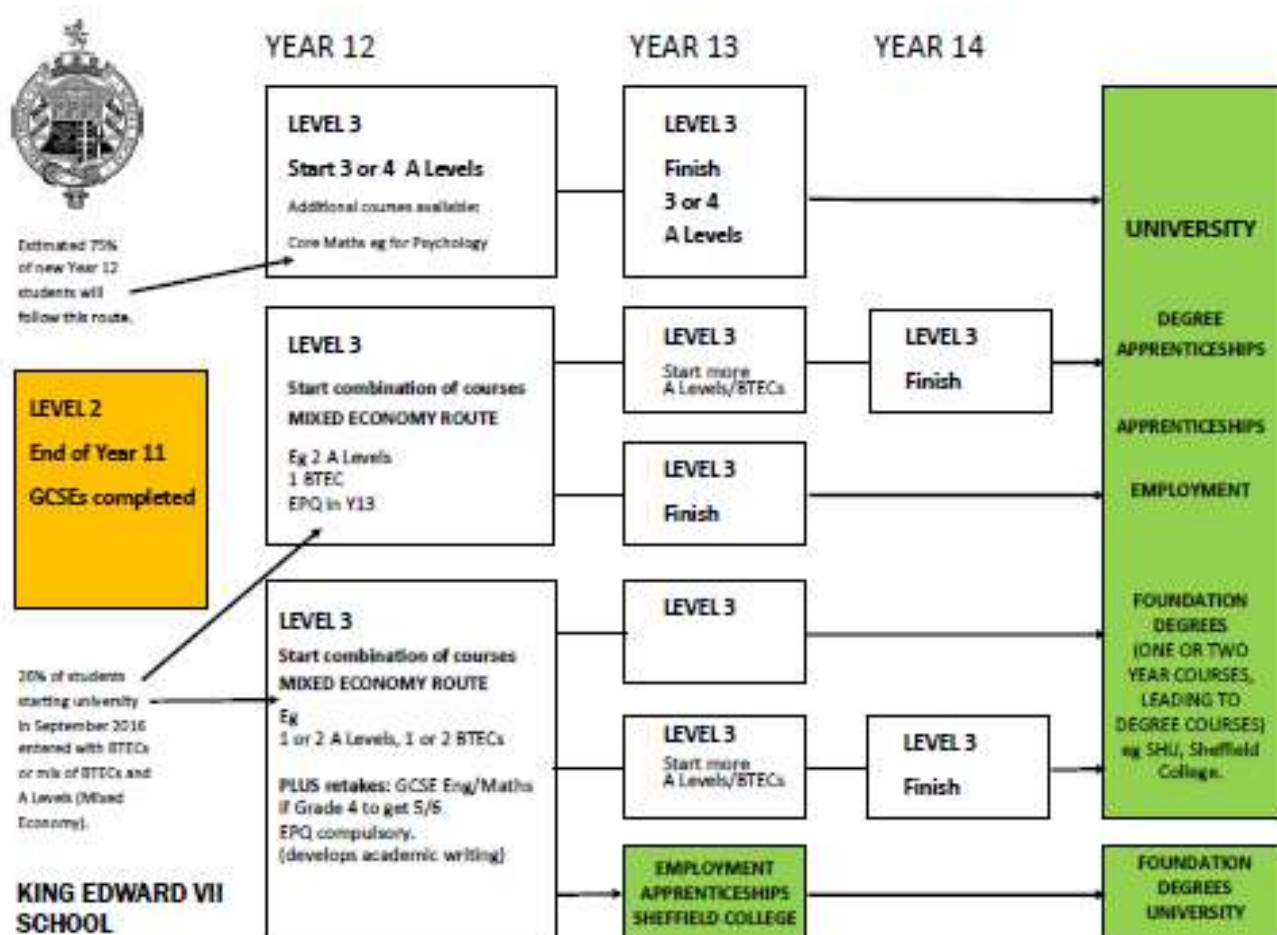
YEAR 12

YEAR 13

YEAR 14

Estimated 75% of new Year 12 students will follow this route.

LEVEL 3
Start 3 or 4 A Levels
Additional courses available:
Core Maths eg for Psychology

LEVEL 3
Finish
3 or 4
A Levels

UNIVERSITY

LEVEL 2
End of Year 11
GCSEs completed

LEVEL 3
Start combination of courses
MIXED ECONOMY ROUTE
Eg 2 A Levels
1 BTEC
EPQ in Y13

LEVEL 3
Start more A Levels/BTECs

LEVEL 3
Finish

LEVEL 3
Finish

DEGREE APPRENTICESHIPS

APPRENTICESHIPS

EMPLOYMENT

20% of students starting university in September 2016 entered with BTECs or mix of BTECs and A Levels (Mixed Economy).

LEVEL 3
Start combination of courses
MIXED ECONOMY ROUTE
Eg
1 or 2 A Levels, 1 or 2 BTECs

PLUS retakes: GCSE Eng/Maths if Grade 4 to get 5/6
EPQ compulsory.
(develops academic writing)

LEVEL 3

LEVEL 3
Start more A Levels/BTECs

LEVEL 3
Finish

FOUNDATION DEGREES
(ONE OR TWO YEAR COURSES, LEADING TO DEGREE COURSES)
eg SHU, Sheffield College.

EMPLOYMENT
APPRENTICESHIPS
SHEFFIELD COLLEGE

FOUNDATION DEGREES
UNIVERSITY

KING EDWARD VII SCHOOL